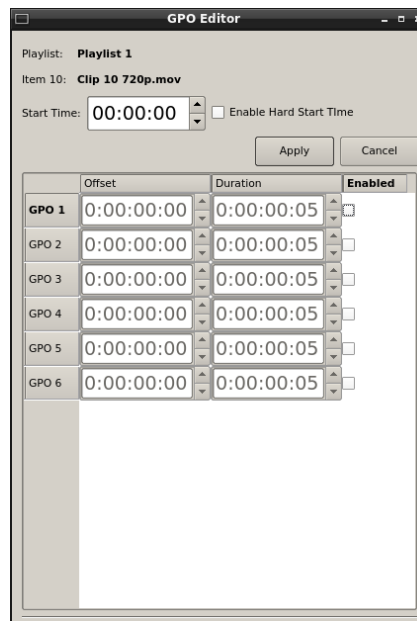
GPO Editor

Playlist: Playlist 1

Item 10: Clip 10 720p.mov

Start Time: 00:00:00 Enable Hard Start TIme

Apply Cancel

| | Offset | Duration | Enabled |
|---|---|---|---|
| GPO 1 | 0:00:00:00 | 0:00:00:05 | |
| GPO 2 | 0:00:00:00 | 0:00:00:05 | |
| GPO 3 | 0:00:00:00 | 0:00:00:05 | |
| GPO 4 | 0:00:00:00 | 0:00:00:05 | |
| GPO 5 | 0:00:00:00 | 0:00:00:05 | |
| GPO 6 | 0:00:00:00 | 0:00:00:05 | |